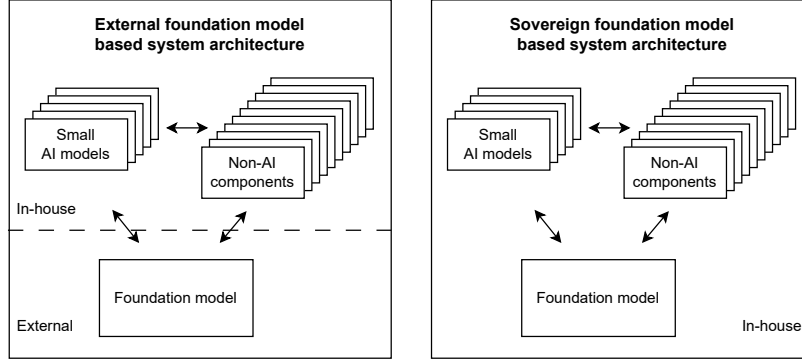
External foundation model based system architecture

Small AI models

Non-AI components

In-house

Foundation model

External

Sovereign foundation model based system architecture

Small AI models

Non-AI components

Foundation model

In-house